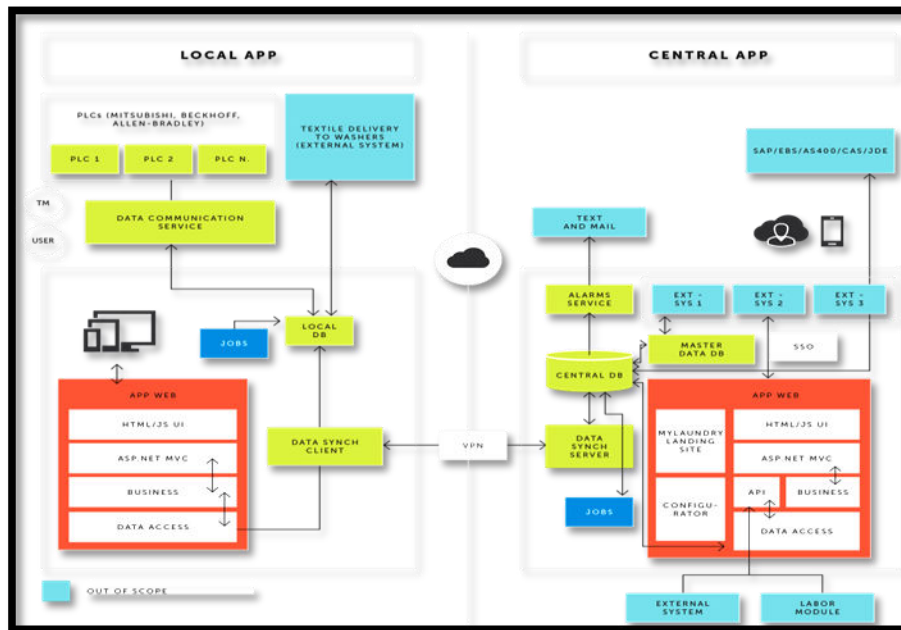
LOCAL APP

CENTRAL APP

PLCs (MITSUBISHI, BECKHOFF, ALLEN-BRADLEY)

PLC 1

PLC 2

PLC N.

TEXTILE DELIVERY TO WASHERS (EXTERNAL SYSTEM)

SAP/EBS/AS400/CAS/JDE

TM

USER

DATA COMMUNICATION SERVICE

TEXT AND MAIL

ALARMS SERVICE

EXT - SYS 1

EXT - SYS 2

EXT - SYS 3

JOBS

LOCAL DB

MASTER DATA DB

SSO

CENTRAL DB

APP WEB

HTML/JS UI

ASP.NET MVC

BUSINESS

DATA ACCESS

DATA SYNCH CLIENT

VPN

DATA SYNCH SERVER

APP WEB

MYLAUNDRY LANDING SITE

HTML/JS UI

ASP.NET MVC

CONFIGURATOR

API

BUSINESS

DATA ACCESS

JOBS

OUT OF SCOPE

EXTERNAL SYSTEM

LABOR MODULE